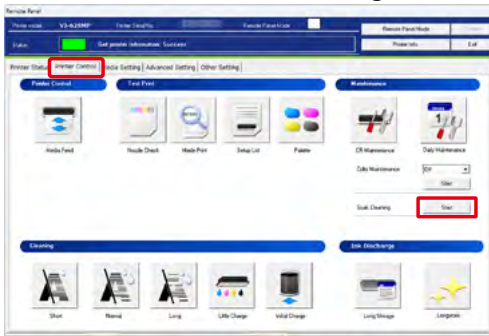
Remote Panel

Printer model: VJ-628MP
Printer Serial No.
Remote Panel mode
Remote Panel Mode
Status
Get printer information: Success
Printer Info
Exit

Printer Status | Printer Control | Media Setting | Advanced Setting | Other Setting

Printer Control
Media Feed

Test Print
Nozzle Check
Mode Print
Setup List
Palette

Maintenance
CR Maintenance
Daily Maintenance
Daily Maintenance
Start
Soak Cleaning
Start

Cleaning
Short
Normal
Long
Little Charge
Initial Charge

Ink Discharge
Long Storage
Lonigation